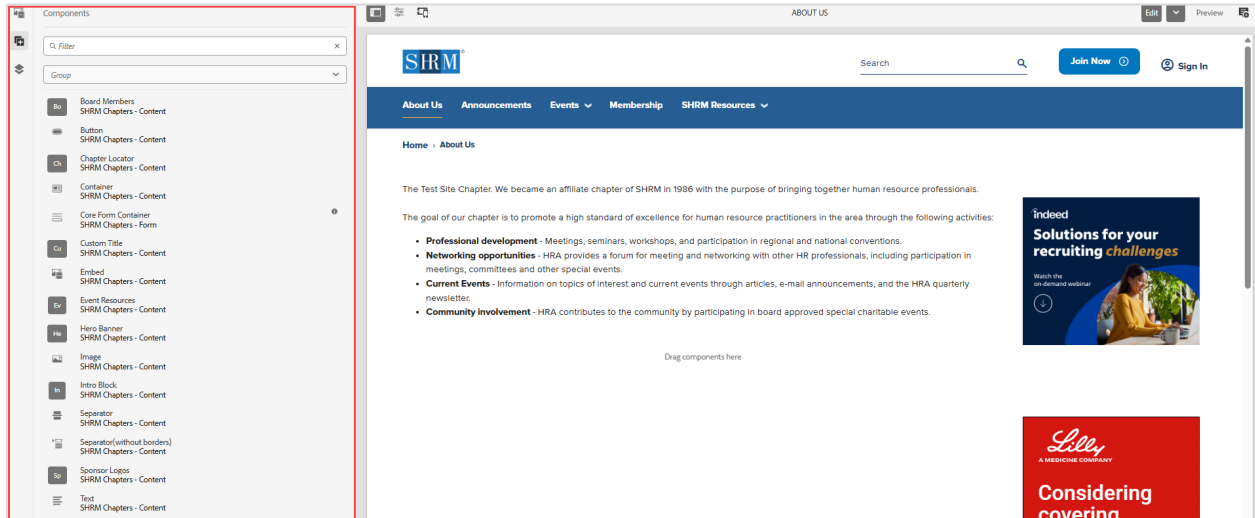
Components

Filter

Group

Bo Board Members
SHRM Chapters - Content

Button
SHRM Chapters - Content

Ch Chapter Locator
SHRM Chapters - Content

Container
SHRM Chapters - Content

Core Form Container
SHRM Chapters - Form

Cu Custom Title
SHRM Chapters - Content

Embed
SHRM Chapters - Content

Ev Event Resources
SHRM Chapters - Content

He Hero Banner
SHRM Chapters - Content

Image
SHRM Chapters - Content

In Intro Block
SHRM Chapters - Content

Separator
SHRM Chapters - Content

Separator(without borders)
SHRM Chapters - Content

Sp Sponsor Logos
SHRM Chapters - Content

Text
SHRM Chapters - Content

ABOUT US

Edit

Preview

SHRM

Search

Join Now

Sign In

About Us Announcements Events Membership SHRM Resources

Home › About Us

The Test Site Chapter. We became an affiliate chapter of SHRM in 1986 with the purpose of bringing together human resource professionals.

The goal of our chapter is to promote a high standard of excellence for human resource practitioners in the area through the following activities:

- **Professional development** - Meetings, seminars, workshops, and participation in regional and national conventions.
- **Networking opportunities** - HRA provides a forum for meeting and networking with other HR professionals, including participation in meetings, committees and other special events.
- **Current Events** - Information on topics of interest and current events through articles, e-mail announcements, and the HRA quarterly newsletter.
- **Community involvement** - HRA contributes to the community by participating in board approved special charitable events.

Drag components here

indeed

Solutions for your recruiting challenges

Watch the on-demand webinar

Lilly
A MEDICINE COMPANY

Considering covering